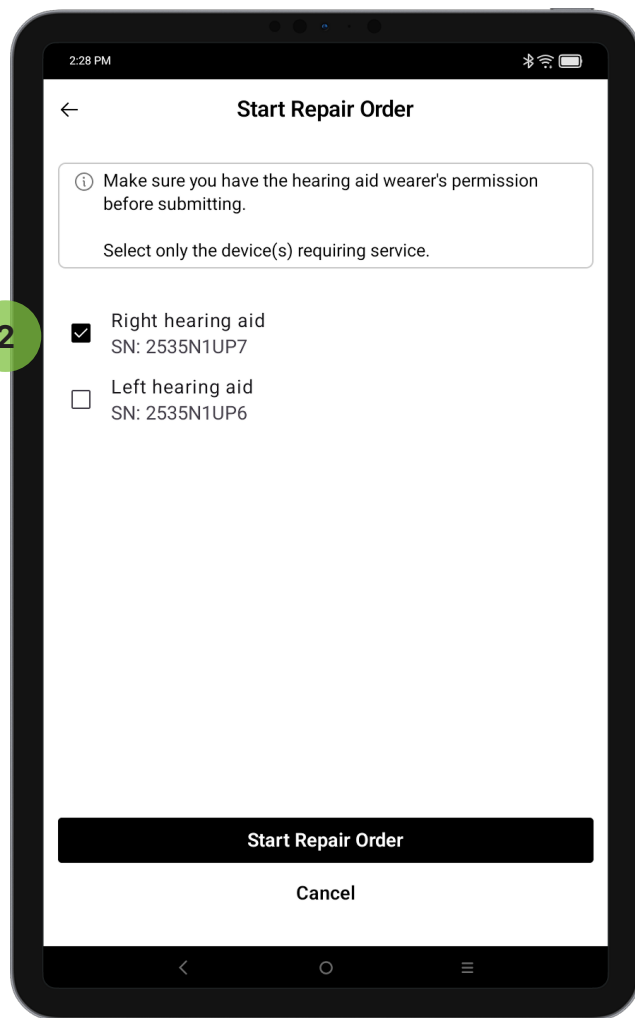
2:28 PM

Start Repair Order

Make sure you have the hearing aid wearer's permission before submitting.

Select only the device(s) requiring service.

2

Right hearing aid
SN: 2535N1UP7

Left hearing aid
SN: 2535N1UP6

Start Repair Order

Cancel